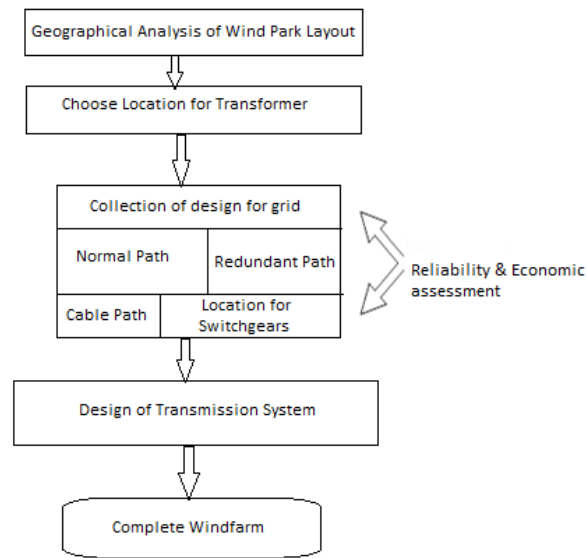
Geographical Analysis of Wind Park Layout

Choose Location for Transformer

Collection of design for grid

Normal Path

Redundant Path

Cable Path

Location for Switchgears

Reliability & Economic assessment

Design of Transmission System

Complete Windfarm